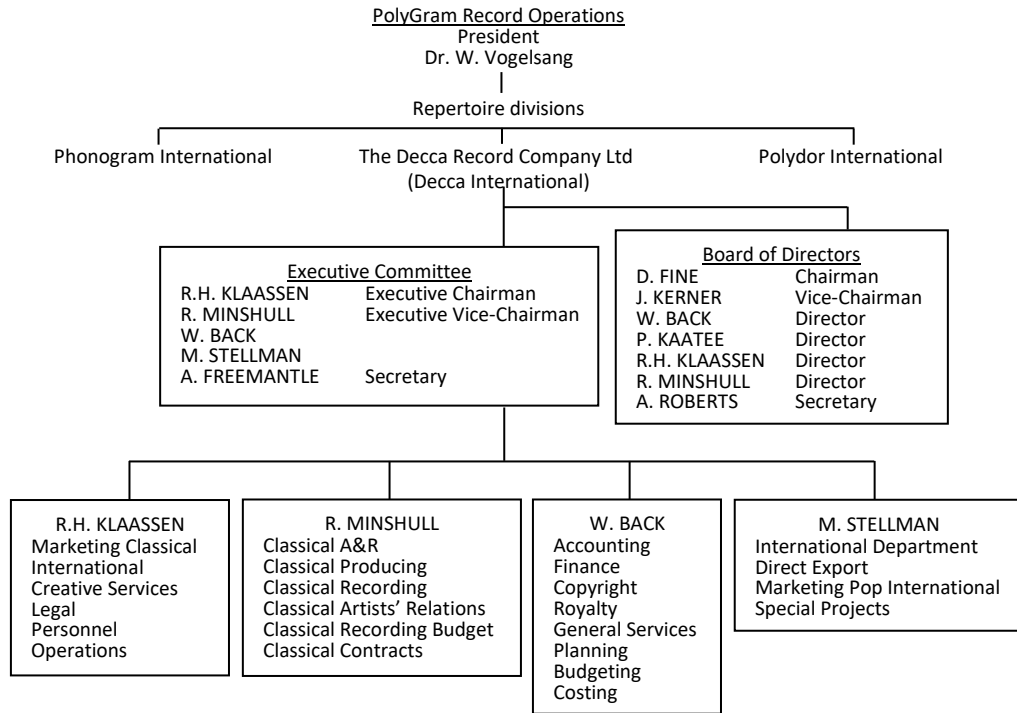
PolyGram Record Operations
President
Dr. W. Vogelsang

Repertoire divisions

Phonogram International

The Decca Record Company Ltd
(Decca International)

Polydor International

Executive Committee

| | |
|---|---|
| R.H. KLAASSEN | Executive Chairman |
| R. MINSHULL | Executive Vice-Chairman |
| W. BACK | |
| M. STELLMAN | |
| A. FREEMANTLE | Secretary |

Board of Directors

| | |
|---|---|
| D. FINE | Chairman |
| J. KERNER | Vice-Chairman |
| W. BACK | Director |
| P. KAATEE | Director |
| R.H. KLAASSEN | Director |
| R. MINSHULL | Director |
| A. ROBERTS | Secretary |

R.H. KLAASSEN
Marketing Classical International
Creative Services
Legal
Personnel
Operations

R. MINSHULL
Classical A&R
Classical Producing
Classical Recording
Classical Artists' Relations
Classical Recording Budget
Classical Contracts

W. BACK
Accounting
Finance
Copyright
Royalty
General Services
Planning
Budgeting
Costing

M. STELLMAN
International Department
Direct Export
Marketing Pop International
Special Projects